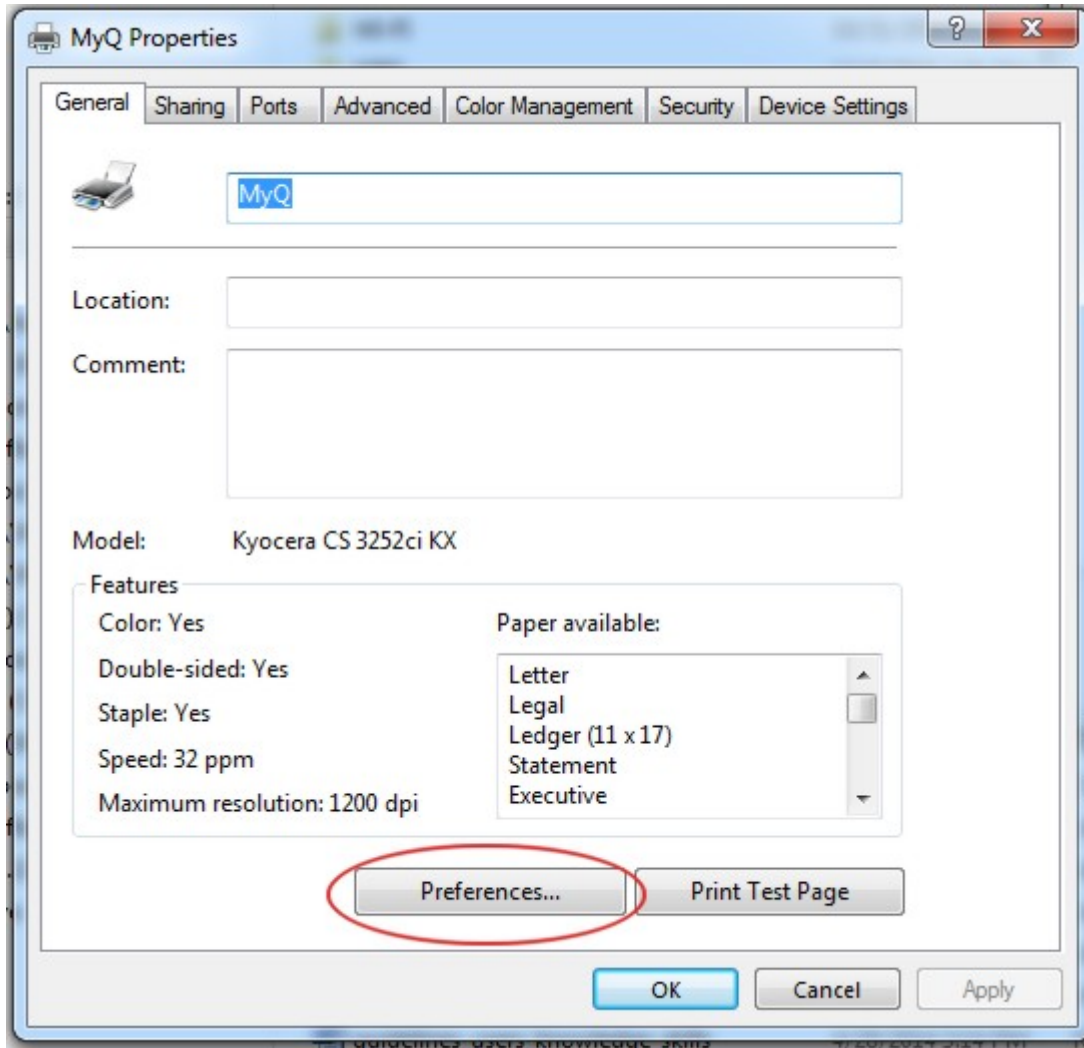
MyQ Properties

General | Sharing | Ports | Advanced | Color Management | Security | Device Settings

MyQ

Location:

Comment:

Model: Kyocera CS 3252ci KX

Features

Color: Yes

Double-sided: Yes

Staple: Yes

Speed: 32 ppm

Maximum resolution: 1200 dpi

Paper available:

Letter
Legal
Ledger (11 x 17)
Statement
Executive

Preferences...

Print Test Page

OK

Cancel

Apply